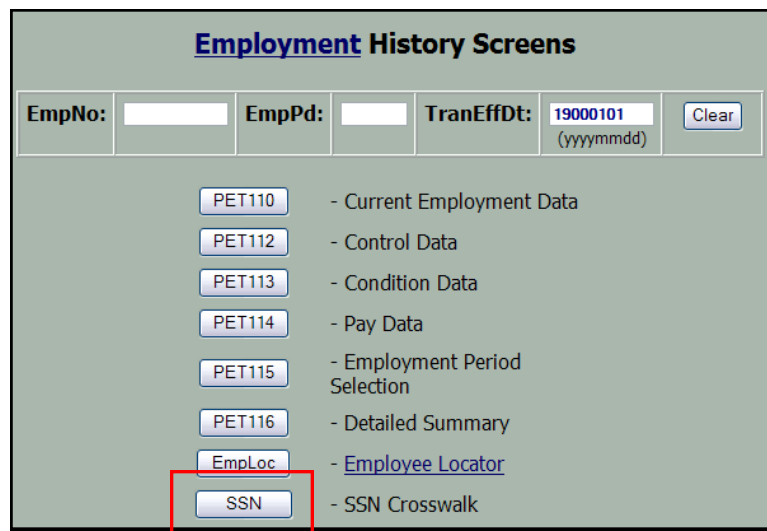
Employment History Screens

| EmpNo: | | EmpPd: | | TranEffDt: | 19000101 (yyyymmdd) | Clear |
|---|---|---|---|---|---|---|

PET110 - Current Employment Data

PET112 - Control Data

PET113 - Condition Data

PET114 - Pay Data

PET115 - Employment Period Selection

PET116 - Detailed Summary

EmpLoc - Employee Locator

SSN - SSN Crosswalk